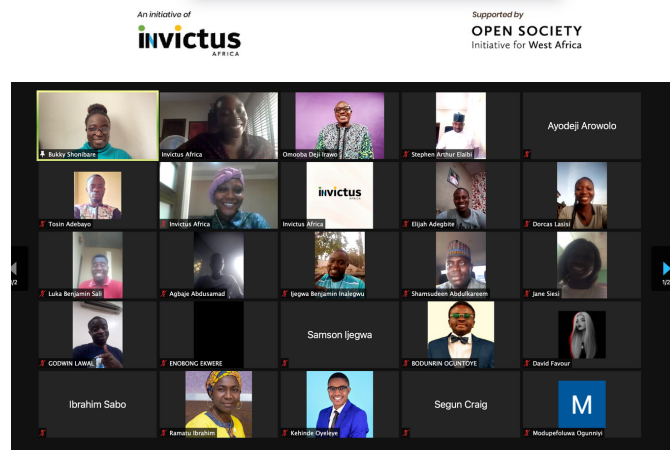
An initiative of
INVICTUS
AFRICA

Supported by
OPEN SOCIETY
Initiative for West Africa

Bukky Shonibare
Invictus Africa
Omooba Deji Irawo
Stephen Arthur Elaibi
Ayodeji Arowolo

Tosin Adebayo
Invictus Africa
INVICTUS
AFRICA
Invictus Africa
Elijah Adegbite
Dorcas Lasisi

1/2
Luka Benjamin Sali
Agbaje Abdusamad
Ijegwa Benjamin Inalegwu
Shamsudeen Abdulkareem
Jane Siesi
1/2

GODWIN LAWAL
ENOBONG EKWERE
Samson Ijegwa
BODUNRIN OGUNTOYE
David Favour

Ibrahim Sabo
Ramatu Ibrahim
Kehinde Oyeleye
Segun Craig
M
Modupefoluwa Ogunniyi